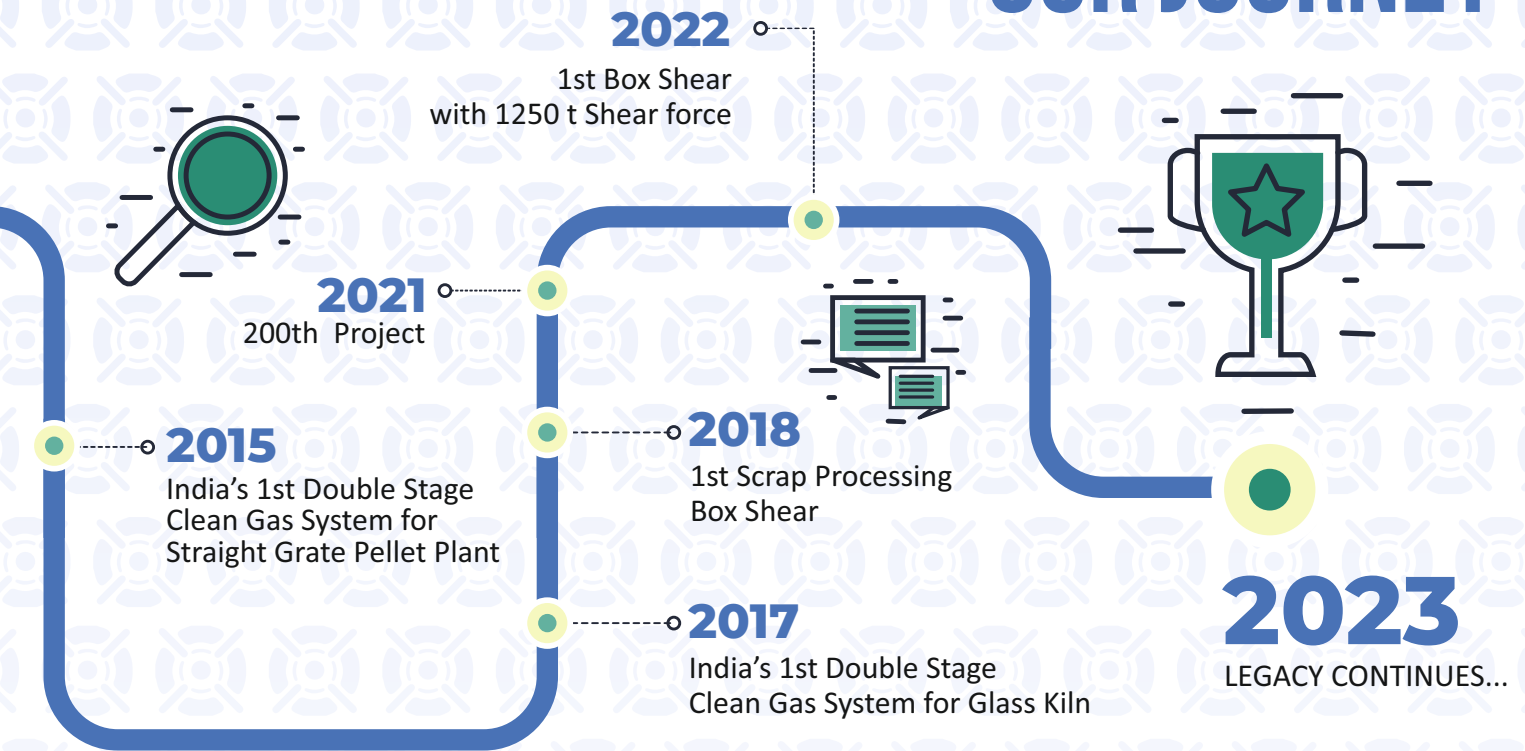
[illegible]

2022
1st Box Shear
with 1250 t Shear force

2021
200th Project

2015
India’s 1st Double Stage Clean Gas System for Straight Grate Pellet Plant

2018
1st Scrap Processing Box Shear

2017
India’s 1st Double Stage Clean Gas System for Glass Kiln

2023
LEGACY CONTINUES...